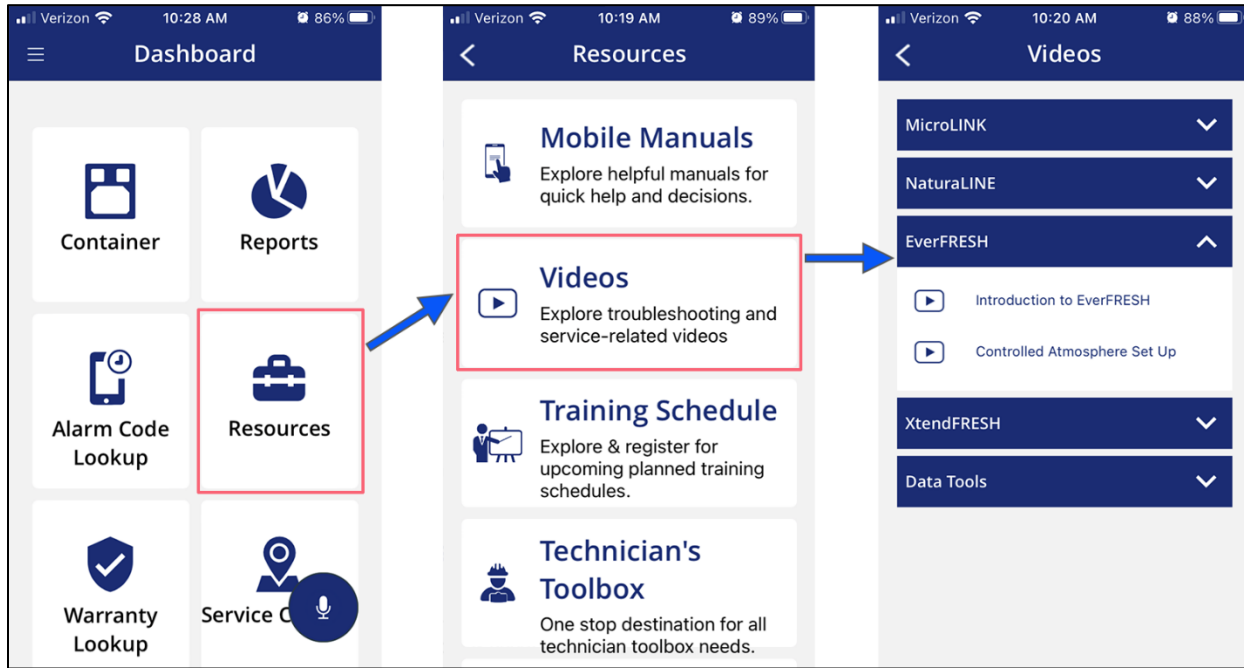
Verizon 10:28 AM 86%

Dashboard

Container

Reports

Alarm Code Lookup

Resources

Warranty Lookup

Service C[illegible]

Verizon 10:19 AM 89%

Resources

Mobile Manuals
Explore helpful manuals for quick help and decisions.

Videos
Explore troubleshooting and service-related videos

Training Schedule
Explore & register for upcoming planned training schedules.

Technician's Toolbox
One stop destination for all technician toolbox needs.

Verizon 10:20 AM 88%

Videos

MicroLINK

NaturaLINE

EverFRESH

Introduction to EverFRESH

Controlled Atmosphere Set Up

XtendFRESH

Data Tools